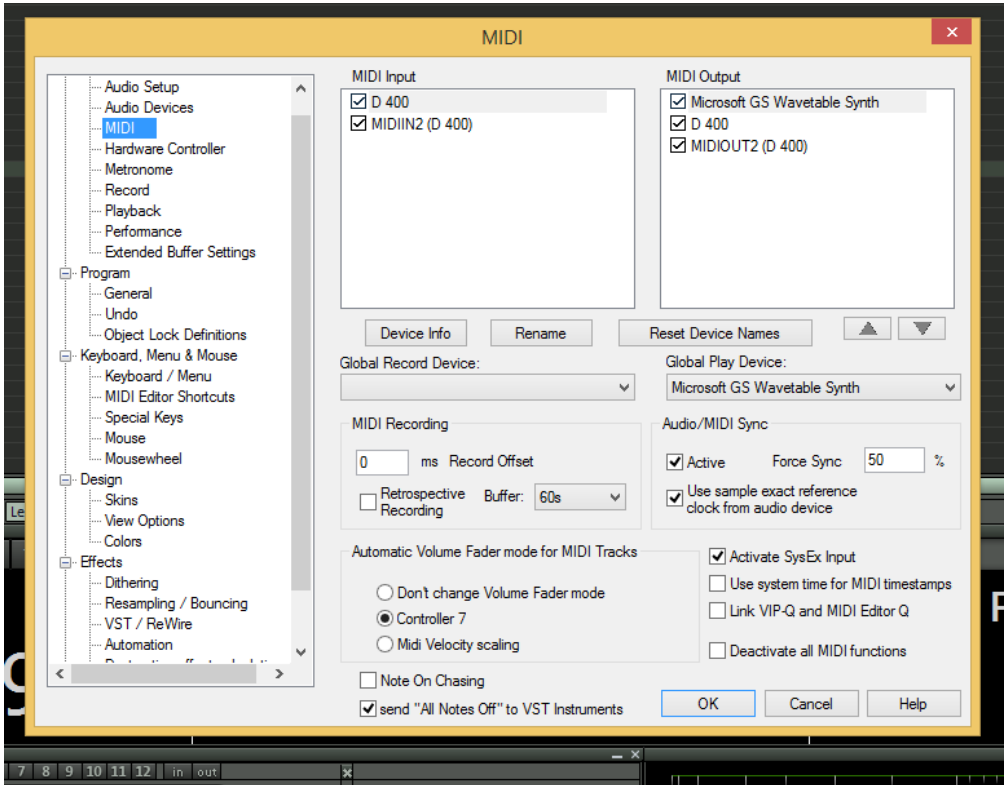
MIDI

Audio Setup
Audio Devices
MIDI
Hardware Controller
Metronome
Record
Playback
Performance
Extended Buffer Settings
Program
General
Undo
Object Lock Definitions
Keyboard, Menu & Mouse
Keyboard / Menu
MIDI Editor Shortcuts
Special Keys
Mouse
Mousewheel
Design
Skins
View Options
Colors
Effects
Dithering
Resampling / Bouncing
VST / ReWire
Automation
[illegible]

MIDI Input
D 400
MIDIIN2 (D 400)

MIDI Output
Microsoft GS Wavetable Synth
D 400
MIDIOUT2 (D 400)

Device Info
Rename
Reset Device Names

Global Record Device:

Global Play Device:
Microsoft GS Wavetable Synth

MIDI Recording
0 ms Record Offset
Retrospective Recording
Buffer: 60s

Audio/MIDI Sync
Active
Force Sync 50 %
Use sample exact reference clock from audio device

Automatic Volume Fader mode for MIDI Tracks
Don't change Volume Fader mode
Controller 7
Midi Velocity scaling

Activate SysEx Input
Use system time for MIDI timestamps
Link VIP-Q and MIDI Editor Q
Deactivate all MIDI functions

Note On Chasing
send "All Notes Off" to VST Instruments

OK
Cancel
Help

Le
7 8 9 10 11 12 in out